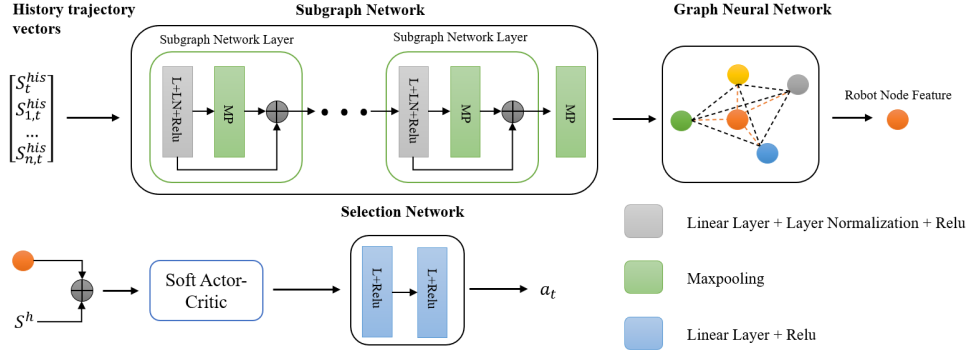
History trajectory vectors

$\begin{bmatrix} S_t^{his} \\ S_{1,t}^{his} \\ \dots \\ S_{n,t}^{his} \end{bmatrix}$

Subgraph Network

Subgraph Network Layer

L+LN+Relu

MP

Subgraph Network Layer

L+LN+Relu

MP

MP

Graph Neural Network

Robot Node Feature

Selection Network

$S^h$

Soft Actor-Critic

L+Relu

L+Relu

$a_t$

Linear Layer + Layer Normalization + Relu

Maxpooling

Linear Layer + Relu